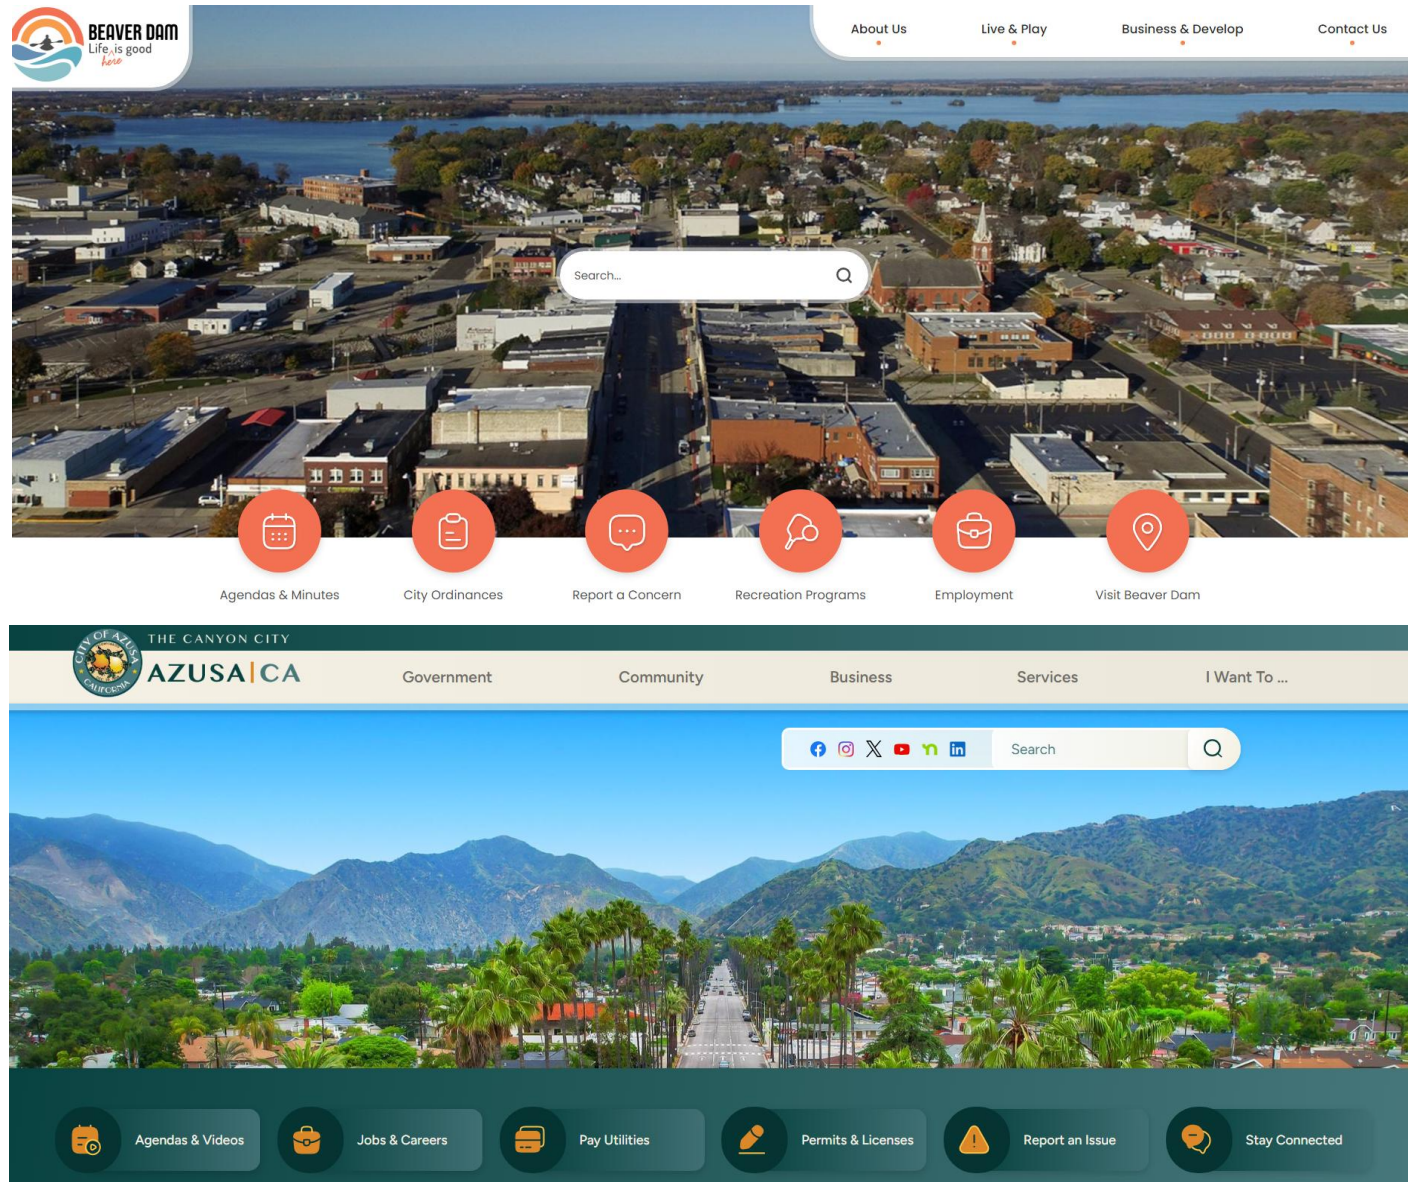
BEAVER DAM
Life is good here

About Us
Live & Play
Business & Develop
Contact Us

Search...

Agendas & Minutes
City Ordinances
Report a Concern
Recreation Programs
Employment
Visit Beaver Dam

CITY OF AZUSA CALIFORNIA
THE CANYON CITY
AZUSA | CA

Government
Community
Business
Services
I Want To ...

Search

Agendas & Videos
Jobs & Careers
Pay Utilities
Permits & Licenses
Report an Issue
Stay Connected